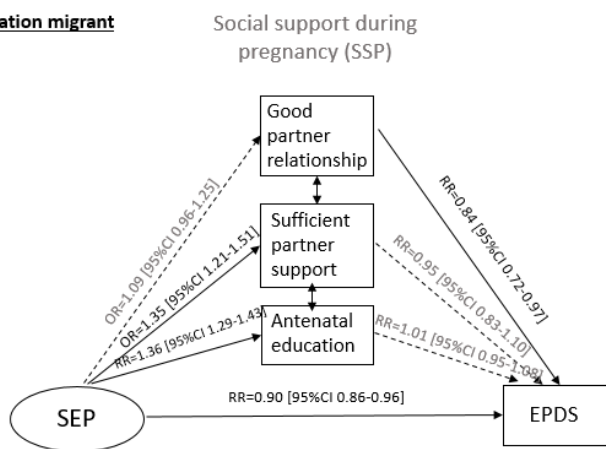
ation migrant

Social support during pregnancy (SSP)

Good partner relationship

Sufficient partner support

Antenatal education

OR=1.09 [95%CI 0.96-1.25]

OR=1.35 [95%CI 1.21-1.51]

RR=1.36 [95%CI 1.29-1.43]

RR=0.84 [95%CI 0.72-0.97]

RR=0.95 [95%CI 0.83-1.10]

RR=1.01 [95%CI 0.95-1.08]

SEP

RR=0.90 [95%CI 0.86-0.96]

EPDS